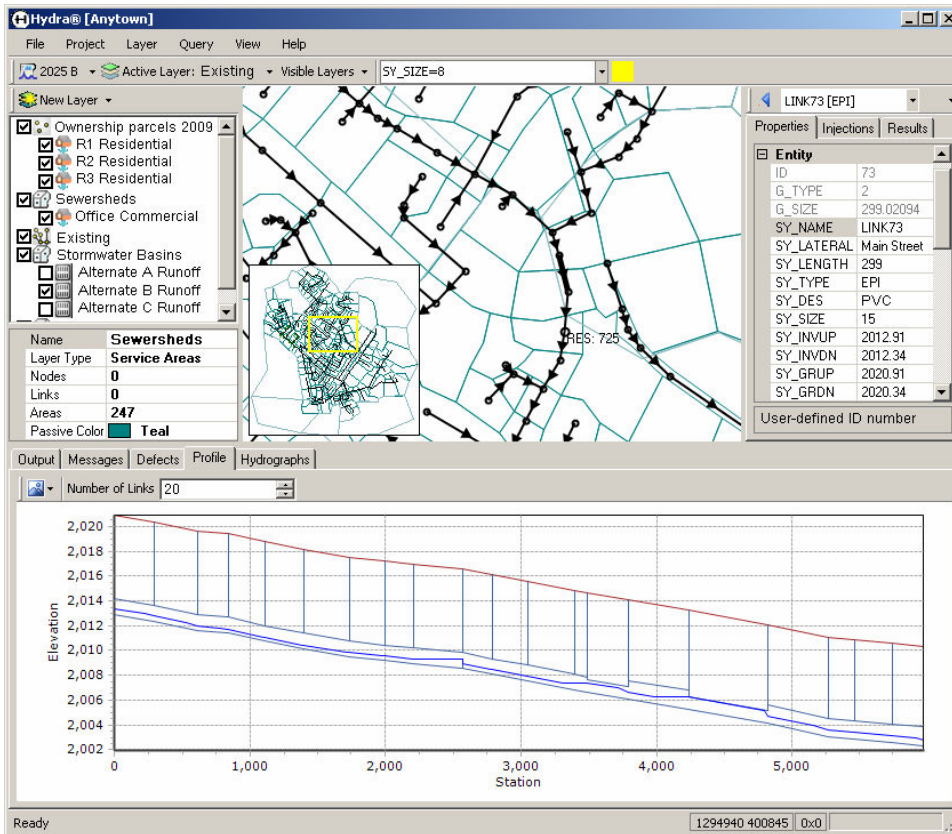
Hydra® [Anytown]

File Project Layer Query View Help

2025 B Active Layer: Existing Visible Layers SY_SIZE=8

New Layer

Ownership parcels 2009
R1 Residential
R2 Residential
R3 Residential
Sewersheds
Office Commercial
Existing
Stormwater Basins
Alternate A Runoff
Alternate B Runoff
Alternate C Runoff

| Name | Sewersheds |
|---|---|
| Layer Type | Service Areas |
| Nodes | 0 |
| Links | 0 |
| Areas | 247 |
| Passive Color | Teal |

RES: 725

LINK73 [EPI]

Properties Injections Results

| Entity | |
|---|---|
| ID | 73 |
| G_TYPE | 2 |
| G_SIZE | 299.02094 |
| SY_NAME | LINK73 |
| SY_LATERAL | Main Street |
| SY_LENGTH | 299 |
| SY_TYPE | EPI |
| SY_DES | PVC |
| SY_SIZE | 15 |
| SY_INVUP | 2012.91 |
| SY_INVDN | 2012.34 |
| SY_GRUP | 2020.91 |
| SY_GRDN | 2020.34 |

User-defined ID number

Output Messages Defects Profile Hydrographs

Number of Links 20

2,020
2,018
2,016
2,014
2,012
2,010
2,008
2,006
2,004
2,002
Elevation

0 1,000 2,000 3,000 4,000 5,000
Station

Ready 1294940 400845 0x0